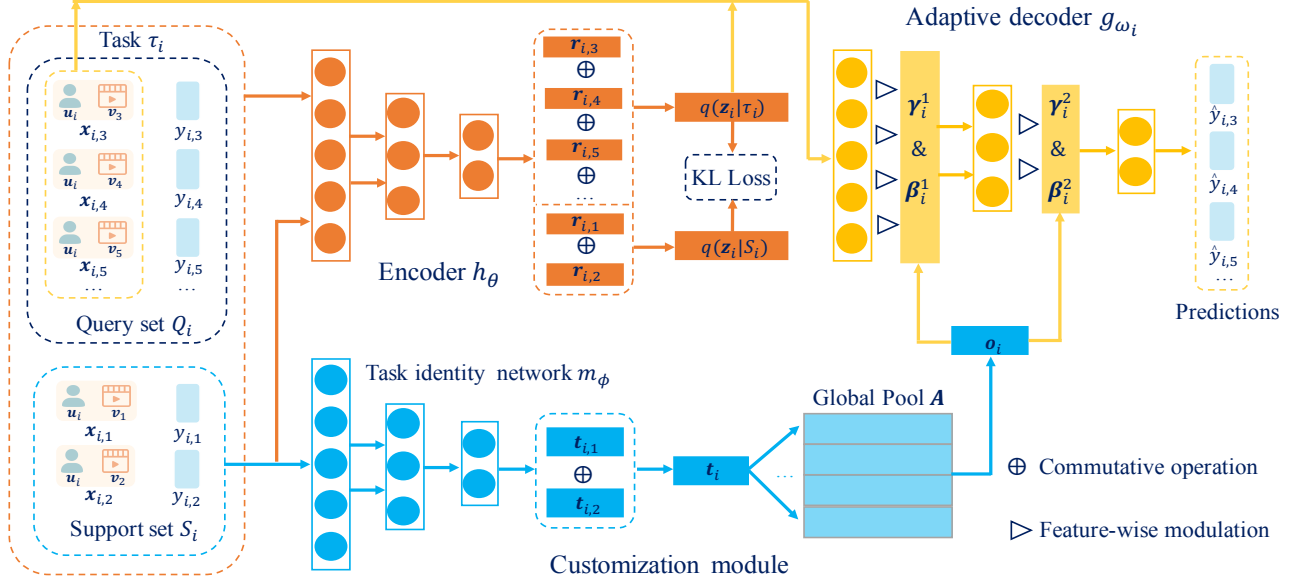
Task $\tau_i$

$\boldsymbol{u}_i$ $\boldsymbol{v}_3$ $\boldsymbol{x}_{i,3}$ $y_{i,3}$

$\boldsymbol{u}_i$ $\boldsymbol{v}_4$ $\boldsymbol{x}_{i,4}$ $y_{i,4}$

$\boldsymbol{u}_i$ $\boldsymbol{v}_5$ $\boldsymbol{x}_{i,5}$ $y_{i,5}$

... ...

Query set $Q_i$

$\boldsymbol{u}_i$ $\boldsymbol{v}_1$ $\boldsymbol{x}_{i,1}$ $y_{i,1}$

$\boldsymbol{u}_i$ $\boldsymbol{v}_2$ $\boldsymbol{x}_{i,2}$ $y_{i,2}$

Support set $S_i$

Encoder $h_\theta$

$\boldsymbol{r}_{i,3}$ $\oplus$ $\boldsymbol{r}_{i,4}$ $\oplus$ $\boldsymbol{r}_{i,5}$ $\oplus$ ...

$\boldsymbol{r}_{i,1}$ $\oplus$ $\boldsymbol{r}_{i,2}$

$q(\boldsymbol{z}_i|\tau_i)$

KL Loss

$q(\boldsymbol{z}_i|S_i)$

Adaptive decoder $g_{\omega_i}$

$\boldsymbol{\gamma}_i^1$ & $\boldsymbol{\beta}_i^1$

$\boldsymbol{\gamma}_i^2$ & $\boldsymbol{\beta}_i^2$

$\hat{y}_{i,3}$ $\hat{y}_{i,4}$ $\hat{y}_{i,5}$ ...

Predictions

$\boldsymbol{o}_i$

Task identity network $m_\phi$

$\boldsymbol{t}_{i,1}$ $\oplus$ $\boldsymbol{t}_{i,2}$

$\boldsymbol{t}_i$

...

Global Pool $\boldsymbol{A}$

$\oplus$ Commutative operation

$\triangleright$ Feature-wise modulation

Customization module